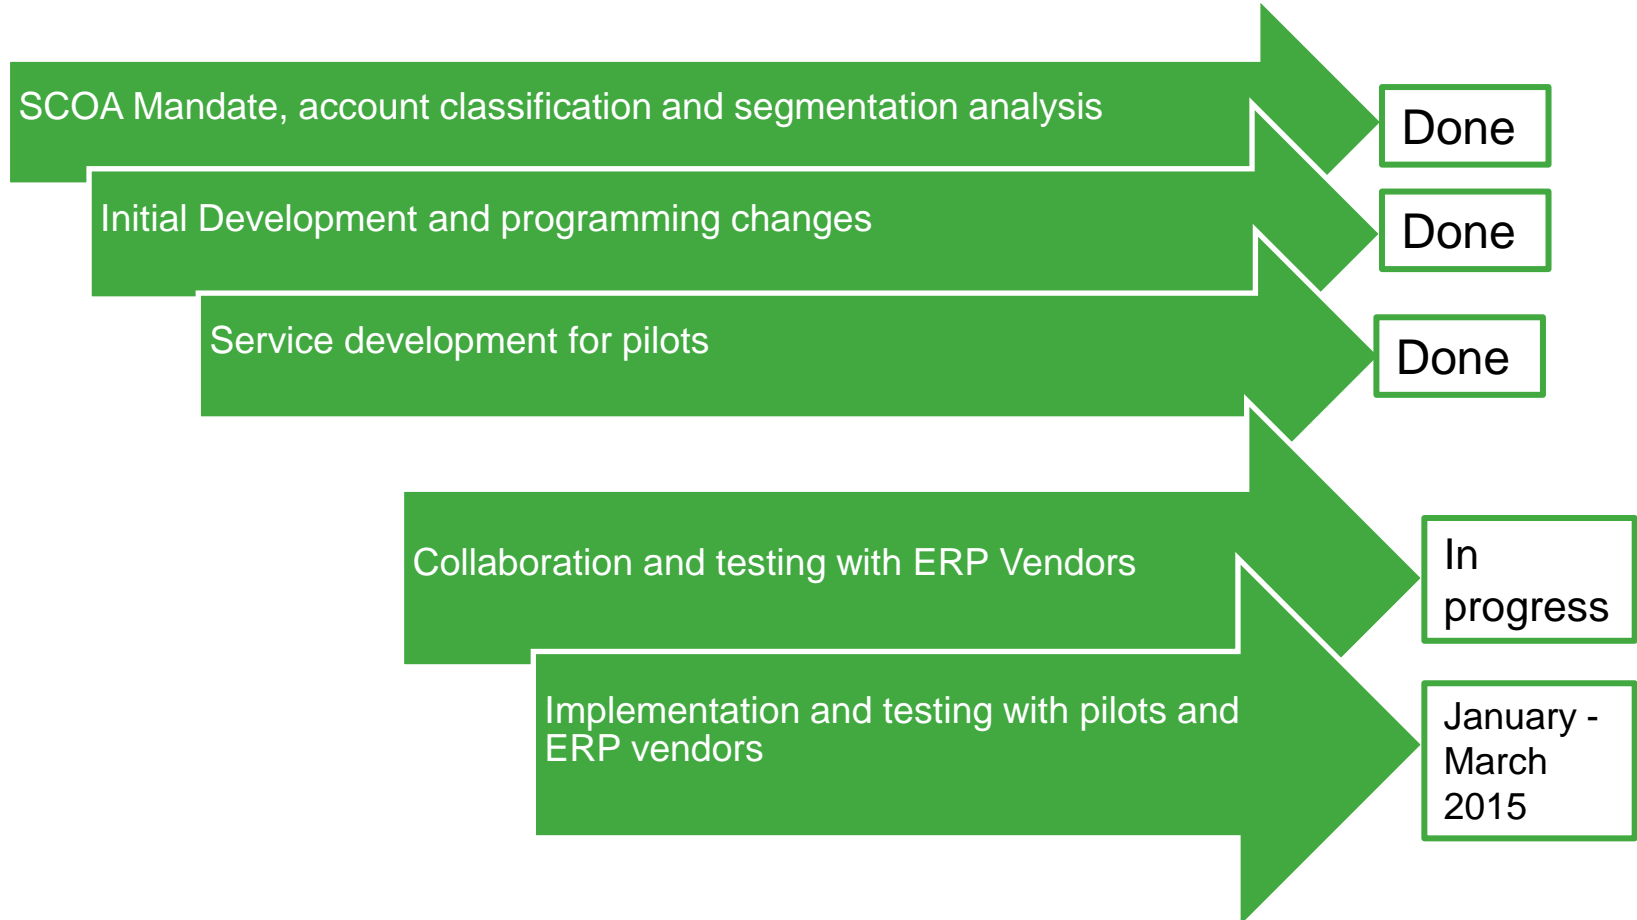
SCOA Mandate, account classification and segmentation analysis

Done

Initial Development and programming changes

Done

Service development for pilots

Done

Collaboration and testing with ERP Vendors

In progress

Implementation and testing with pilots and ERP vendors

January - March 2015